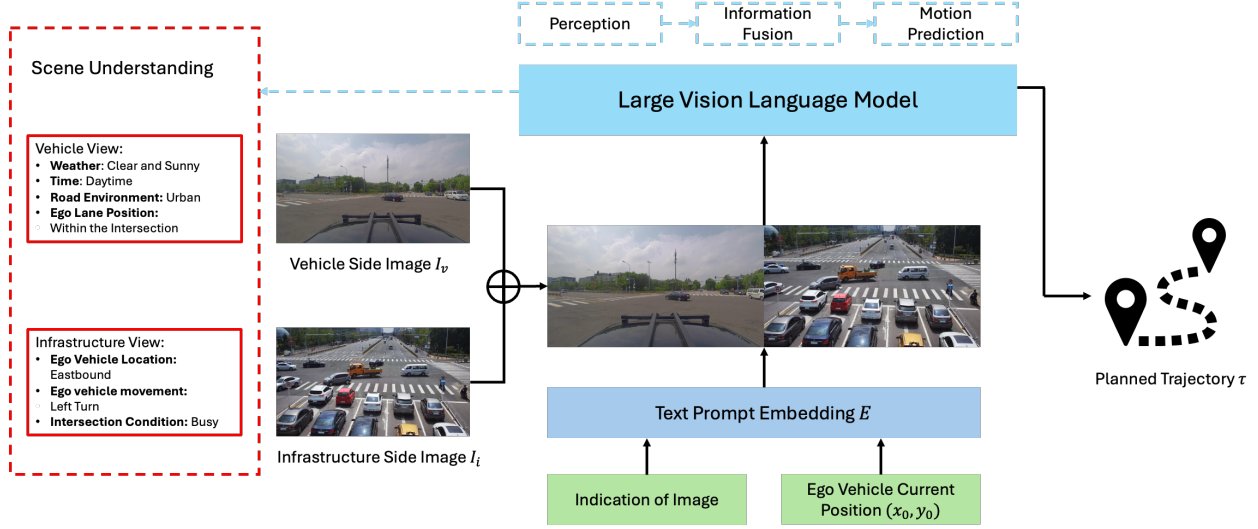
Perception

Information Fusion

Motion Prediction

Scene Understanding

Large Vision Language Model

Vehicle View:
- **Weather**: Clear and Sunny
- **Time**: Daytime
- **Road Environment:** Urban
- **Ego Lane Position:**
Within the Intersection

Vehicle Side Image $I_v$

Infrastructure View:
- **Ego Vehicle Location:**
Eastbound
- **Ego vehicle movement:**
Left Turn
- **Intersection Condition:** Busy

Infrastructure Side Image $I_i$

Planned Trajectory $\tau$

Text Prompt Embedding $E$

Indication of Image

Ego Vehicle Current Position $(x_0, y_0)$